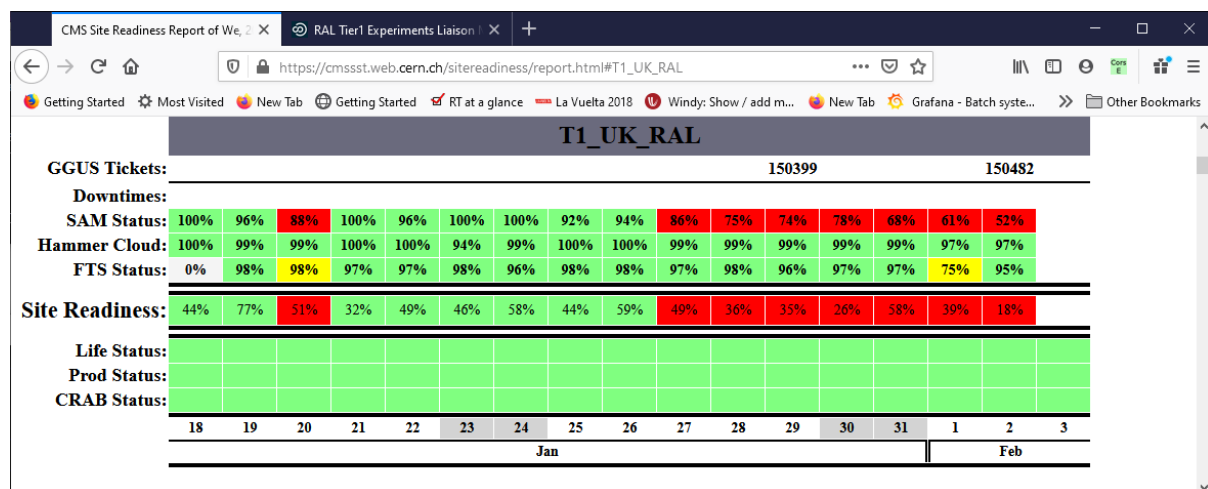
CMS Site Readiness Report of We, 2 ×
RAL Tier1 Experiments Liaison ×
+
https://cmssst.web.cern.ch/sitereadiness/report.html#T1_UK_RAL
Getting Started
Most Visited
New Tab
Getting Started
RT at a glance
La Vuelta 2018
Windy: Show / add m...
New Tab
Grafana - Batch syste...
Other Bookmarks

T1_UK_RAL

| | 18 | 19 | 20 | 21 | 22 | 23 | 24 | 25 | 26 | 27 | 28 | 29 | 30 | 31 | 1 | 2 | 3 |
|---|---|---|---|---|---|---|---|---|---|---|---|---|---|---|---|---|---|
| GGUS Tickets: | | | | | | | | | | | | 150399 | | | | 150482 | |
| Downtimes: | | | | | | | | | | | | | | | | | |
| SAM Status: | 100% | 96% | 88% | 100% | 96% | 100% | 100% | 92% | 94% | 86% | 75% | 74% | 78% | 68% | 61% | 52% | |
| Hammer Cloud: | 100% | 99% | 99% | 100% | 100% | 94% | 99% | 100% | 100% | 99% | 99% | 99% | 99% | 99% | 97% | 97% | |
| FTS Status: | 0% | 98% | 98% | 97% | 97% | 98% | 96% | 98% | 98% | 97% | 98% | 96% | 97% | 97% | 75% | 95% | |
| Site Readiness: | 44% | 77% | 51% | 32% | 49% | 46% | 58% | 44% | 59% | 49% | 36% | 35% | 26% | 58% | 39% | 18% | |
| Life Status: | | | | | | | | | | | | | | | | | |
| Prod Status: | | | | | | | | | | | | | | | | | |
| CRAB Status: | | | | | | | | | | | | | | | | | |

Jan
Feb